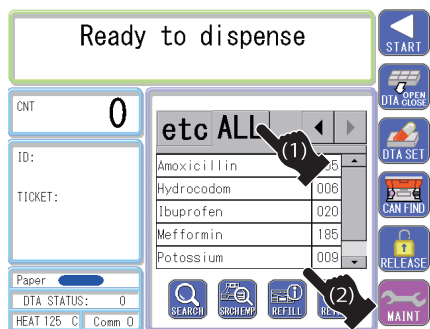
Ready to dispense

START

OPEN
DTA CLOSE

DTA SET

CAN FIND

RELEASE

MAINT

CNT
0

ID:

TICKET:

Paper

DTA STATUS: 0

HEAT 125 C

Comm 0

etc ALL

(1)

| Amoxicillin | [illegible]05 |
|---|---|
| Hydrocodom | 006 |
| Ibuprofen | 020 |
| Mefformin | 185 |
| Potossium | 009 |

(2)

SEARCH

SRCHEMP

REFILL

RE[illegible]